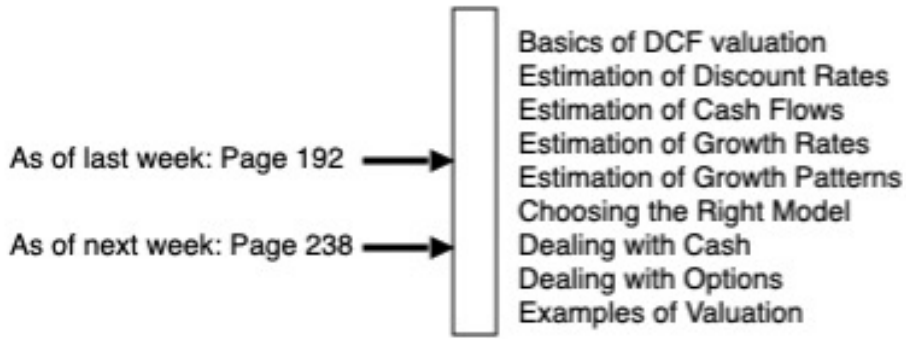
As of last week: Page 192

As of next week: Page 238

Basics of DCF valuation
Estimation of Discount Rates
Estimation of Cash Flows
Estimation of Growth Rates
Estimation of Growth Patterns
Choosing the Right Model
Dealing with Cash
Dealing with Options
Examples of Valuation